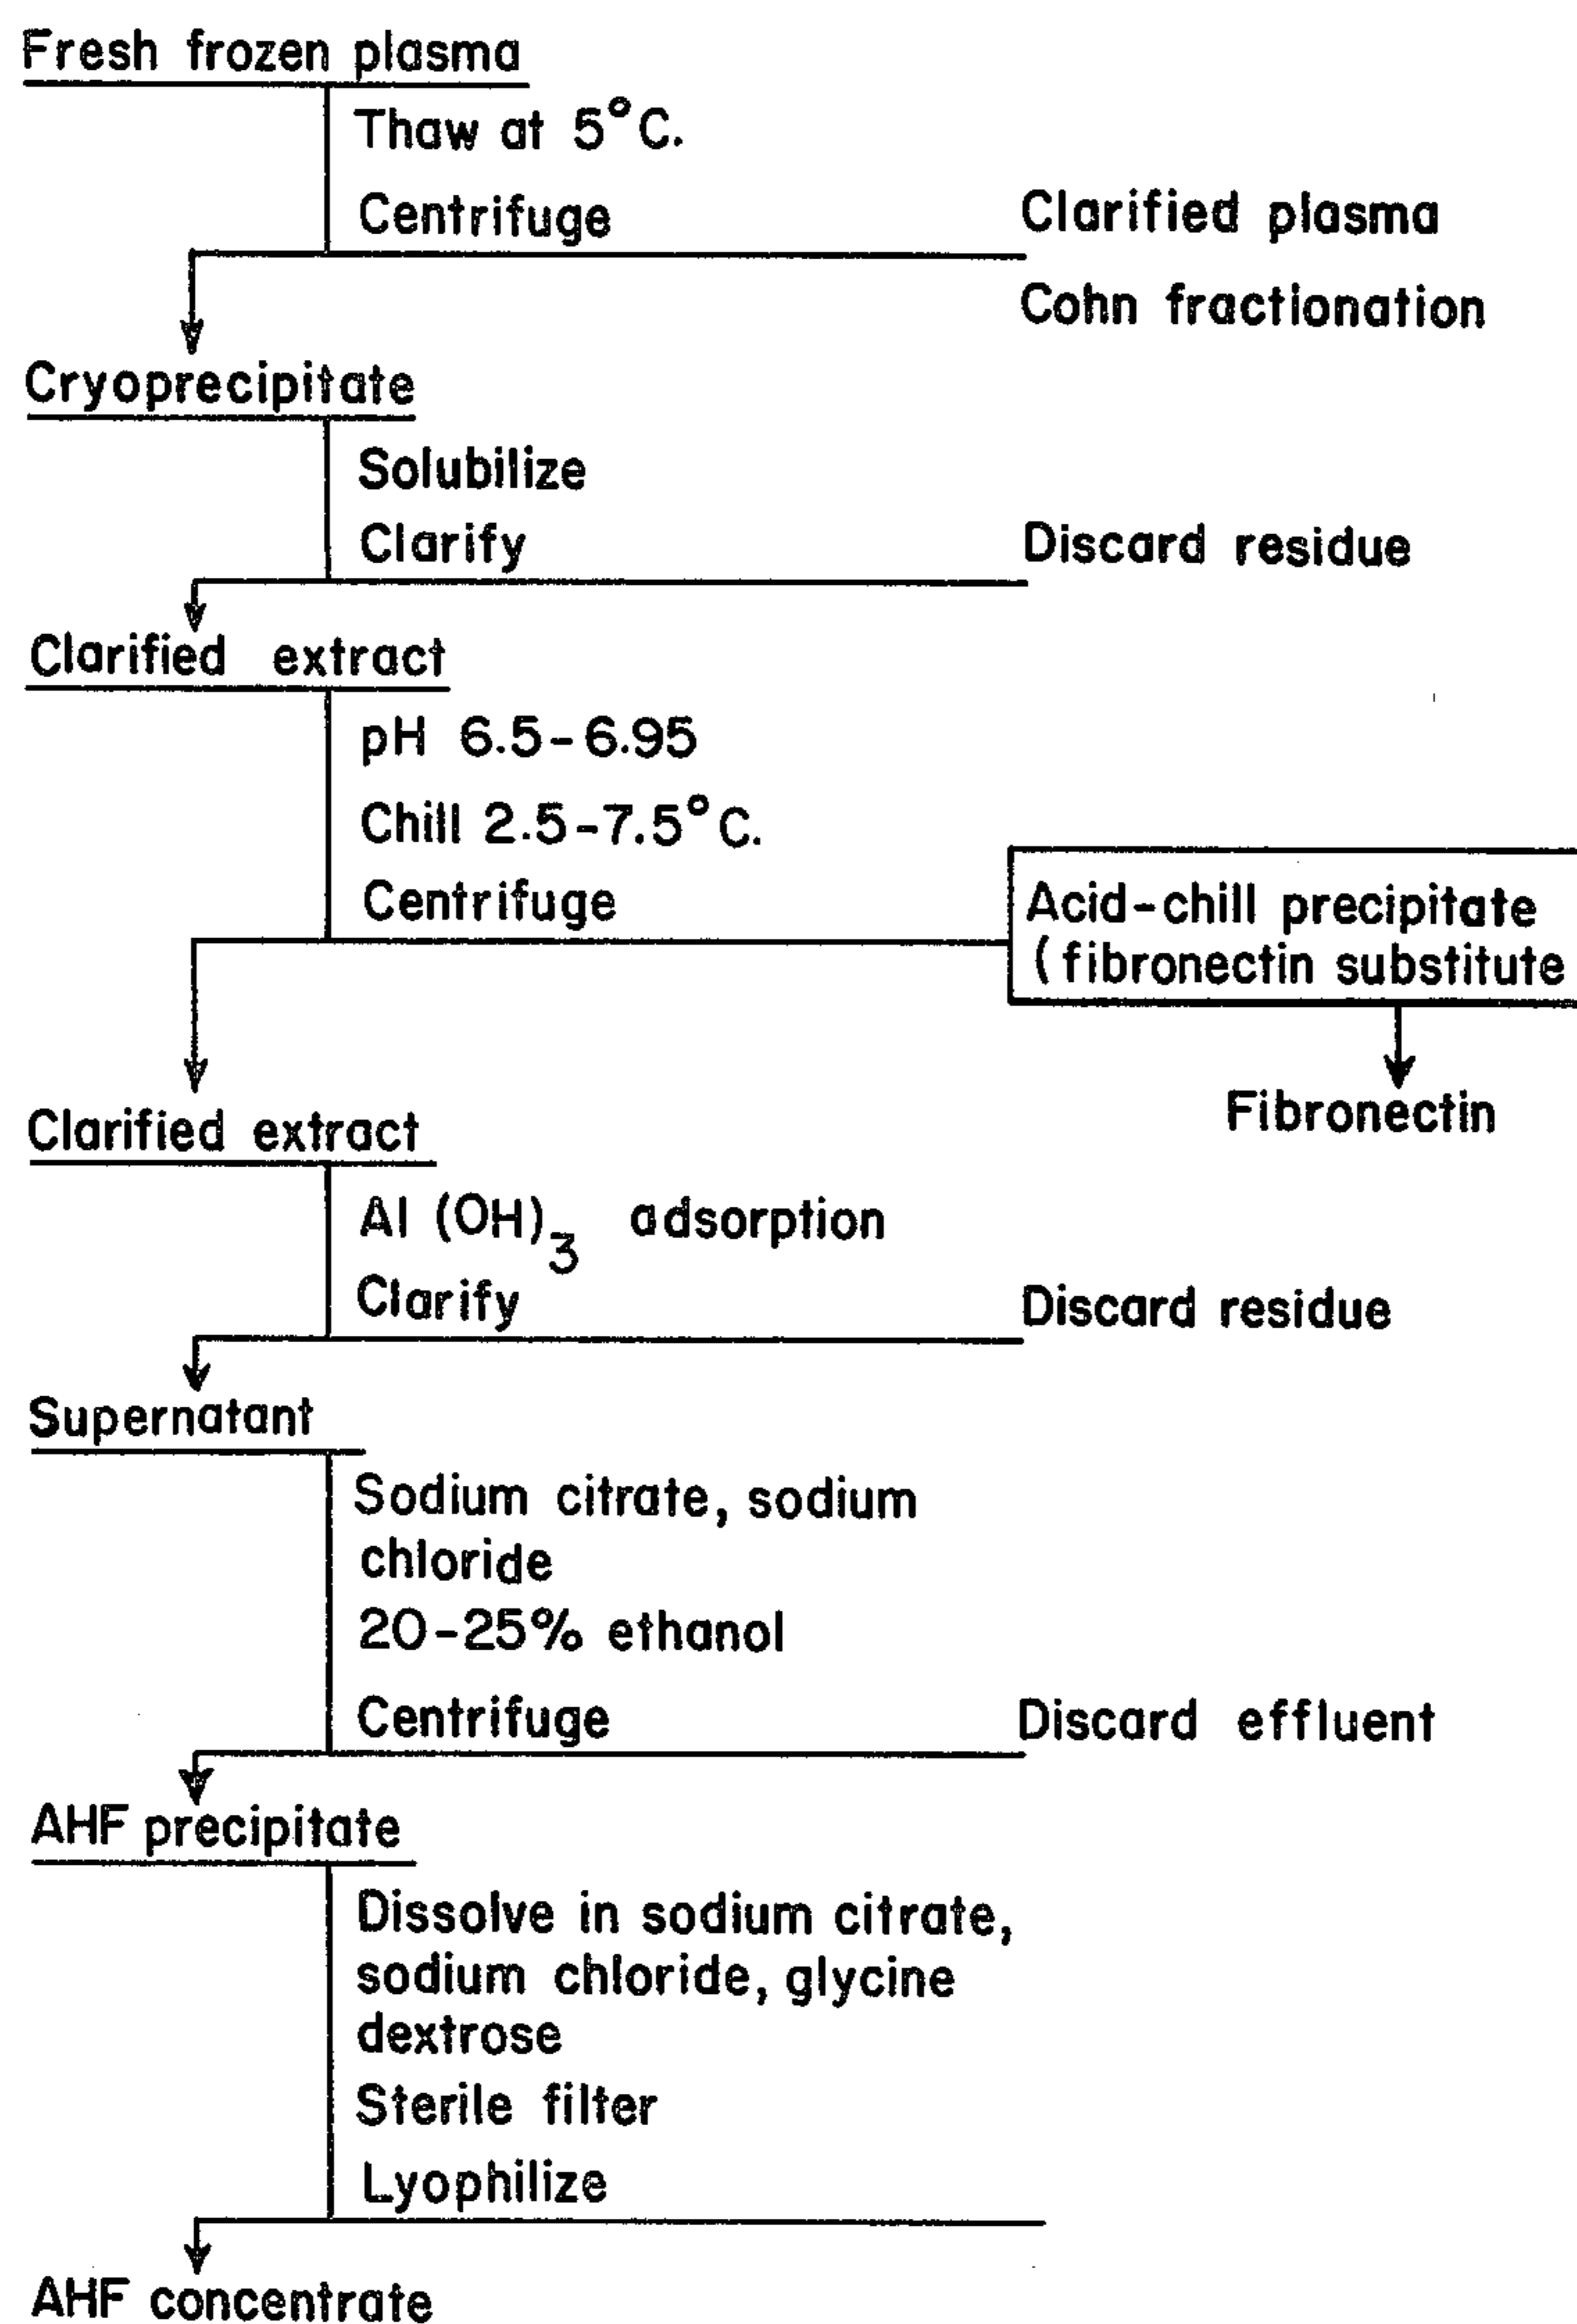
Fresh frozen plasma

Thaw at 5°C.

Centrifuge

Clarified plasma

Cohn fractionation

Cryoprecipitate

Solubilize

Clarify

Discard residue

Clarified extract

pH 6.5-6.95

Chill 2.5-7.5°C.

Centrifuge

Acid-chill precipitate (fibronectin substitute

Fibronectin

Clarified extract

Al $(OH)_3$ adsorption

Clarify

Discard residue

Supernatant

Sodium citrate, sodium chloride

20-25% ethanol

Centrifuge

Discard effluent

AHF precipitate

Dissolve in sodium citrate, sodium chloride, glycine dextrose

Sterile filter

Lyophilize

AHF concentrate